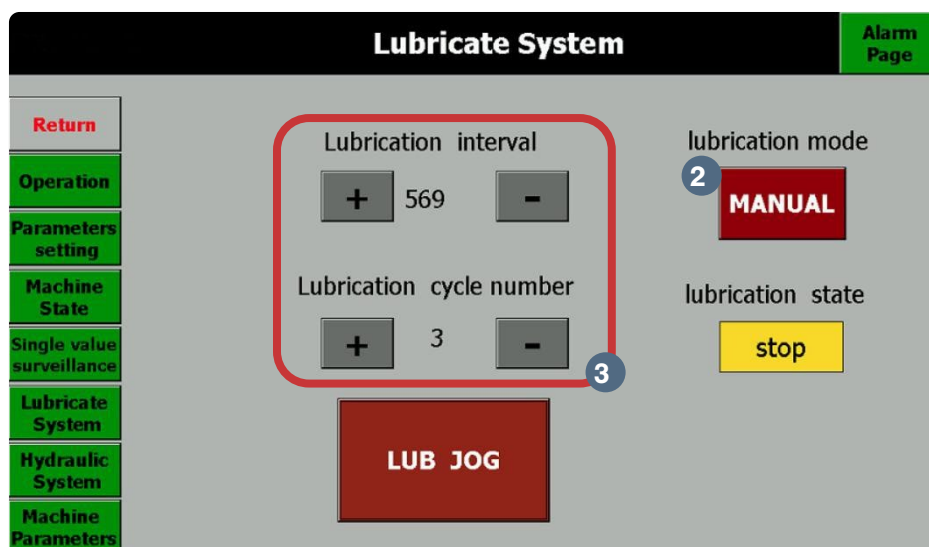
Lubricate System

Alarm Page

Return

Operation

Parameters setting

Machine State

Single value surveillance

Lubricate System

Hydraulic System

Machine Parameters

Lubrication interval

+ 569 -

Lubrication cycle number

+ 3 -

3

LUB JOG

lubrication mode

2

MANUAL

lubrication state

stop